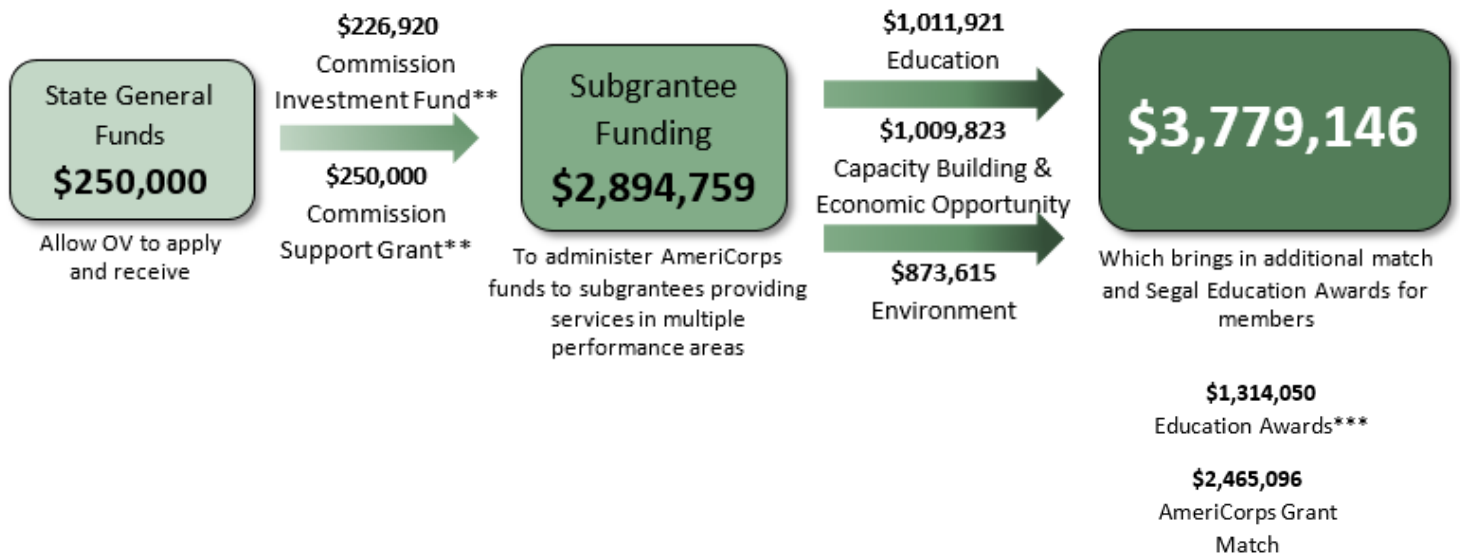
State General Funds
$250,000

Allow OV to apply and receive

$226,920
Commission Investment Fund**

$250,000
Commission Support Grant**

Subgrantee Funding
$2,894,759

To administer AmeriCorps funds to subgrantees providing services in multiple performance areas

$1,011,921
Education

$1,009,823
Capacity Building & Economic Opportunity

$873,615
Environment

$3,779,146

Which brings in additional match and Segal Education Awards for members

$1,314,050
Education Awards***

$2,465,096
AmeriCorps Grant Match